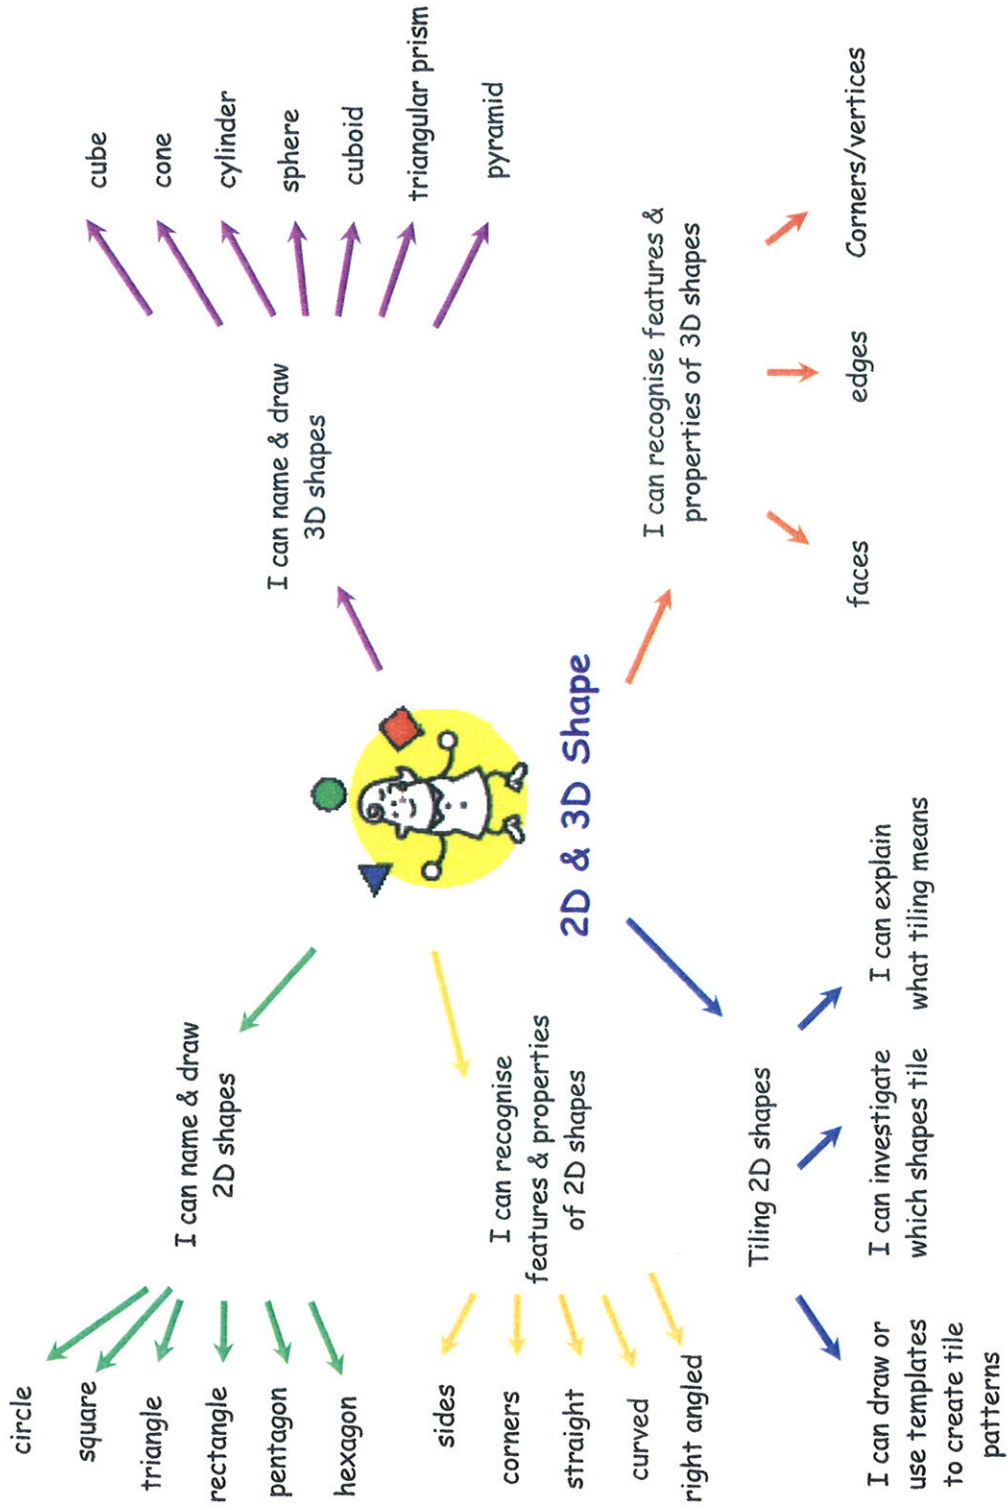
2D & 3D Shape

I can name & draw 3D shapes

cube

cone

cylinder

sphere

cuboid

triangular prism

pyramid

I can recognise features & properties of 3D shapes

faces

edges

Corners/vertices

I can name & draw 2D shapes

circle

square

triangle

rectangle

pentagon

hexagon

I can recognise features & properties of 2D shapes

sides

corners

straight

curved

right angled

Tiling 2D shapes

I can draw or use templates to create tile patterns

I can investigate which shapes tile

I can explain what tiling means